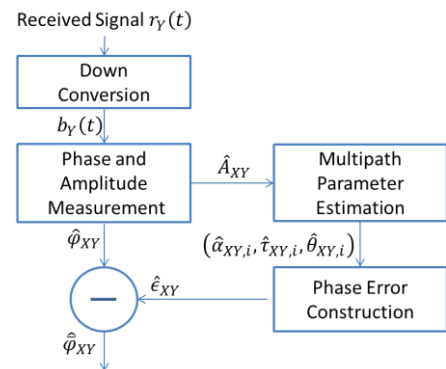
Received Signal $r_Y(t)$

Down Conversion

$b_Y(t)$

Phase and Amplitude Measurement

$\hat{A}_{XY}$

Multipath Parameter Estimation

$(\hat{\alpha}_{XY,i}, \hat{\tau}_{XY,i}, \hat{\theta}_{XY,i})$

$\hat{\varphi}_{XY}$

$-$

$\hat{\epsilon}_{XY}$

Phase Error Construction

$\hat{\hat{\varphi}}_{XY}$